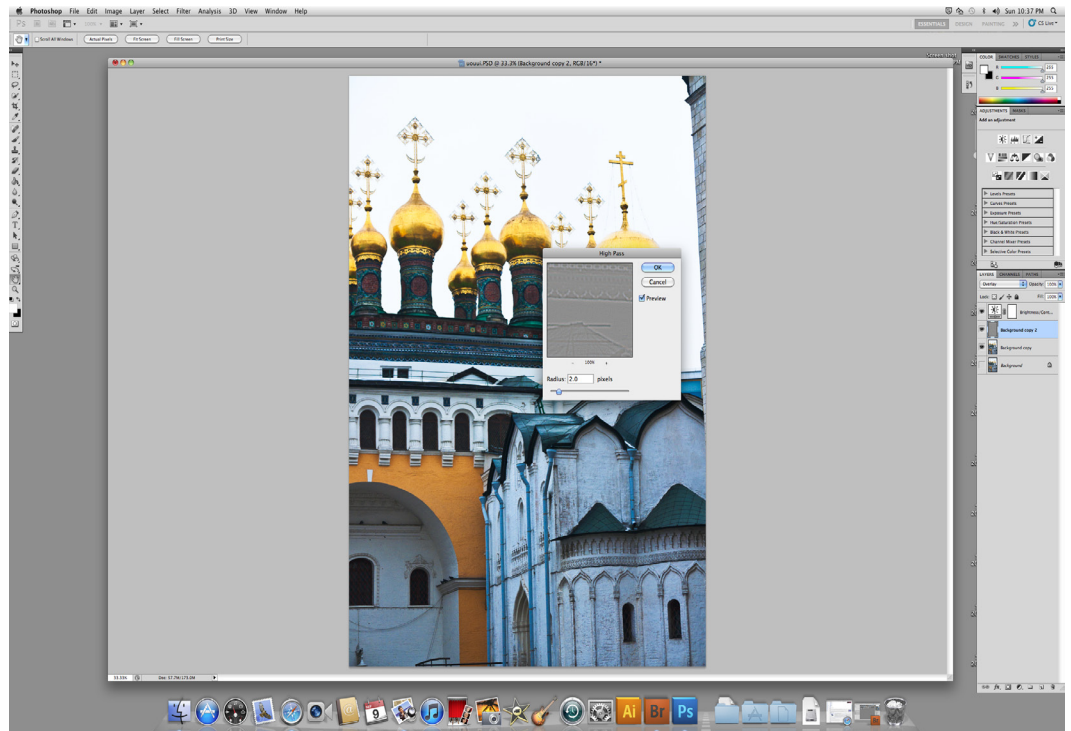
Photoshop File Edit Image Layer Select Filter Analysis 3D View Window Help

Sun 10:37 PM

ESSENTIALS DESIGN PAINTING CS Live

Scroll All Windows Actual Pixels Fit Screen Fill Screen Print Size

uouuu.PSD @ 33.3% (Background copy 2, RGB/16*) *

High Pass

OK

Cancel

Preview

100%

Radius: 2.0 pixels

COLOR SWATCHES STYLES

ADJUSTMENTS MASKS

Add an adjustment

Levels Presets
Curves Presets
Exposure Presets
Hue/Saturation Presets
Black & White Presets
Channel Mixer Presets
Selective Color Presets

LAYERS CHANNELS PATHS

Overlay Opacity: 100%

Lock: Fill: 100%

Brightness/Cont...

Background copy 2

Background copy

Background

33.33% Doc: 57.7M/175.0M

9

Ai Br Ps